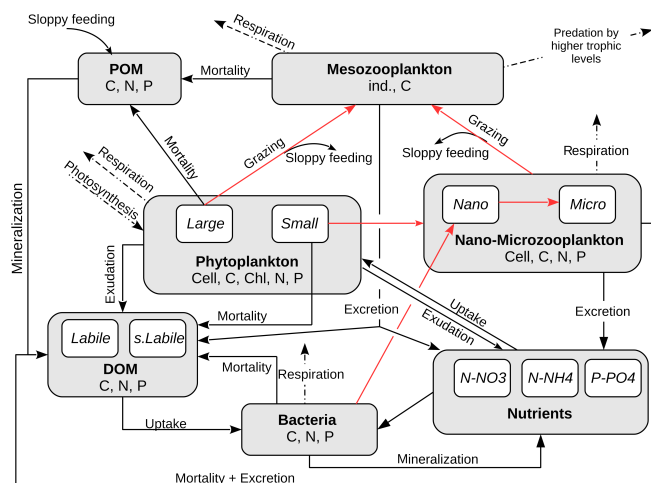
Sloppy feeding

Respiration

Predation by higher trophic levels

POM
C, N, P

Mortality

Mesozooplankton
ind., C

Mineralization

Mortality

Grazing

Sloppy feeding

Grazing

Sloppy feeding

Respiration

Respiration

Photosynthesis

Large

Small

Nano

Micro

Phytoplankton
Cell, C, Chl, N, P

Nano-Microzooplankton
Cell, C, N, P

Exudation

Mortality

Excretion

Uptake

Exudation

Excretion

Labile

s.Labile

DOM
C, N, P

Mortality

Respiration

N-NO3

N-NH4

P-PO4

Nutrients

Uptake

Bacteria
C, N, P

Mineralization

Mortality + Excretion